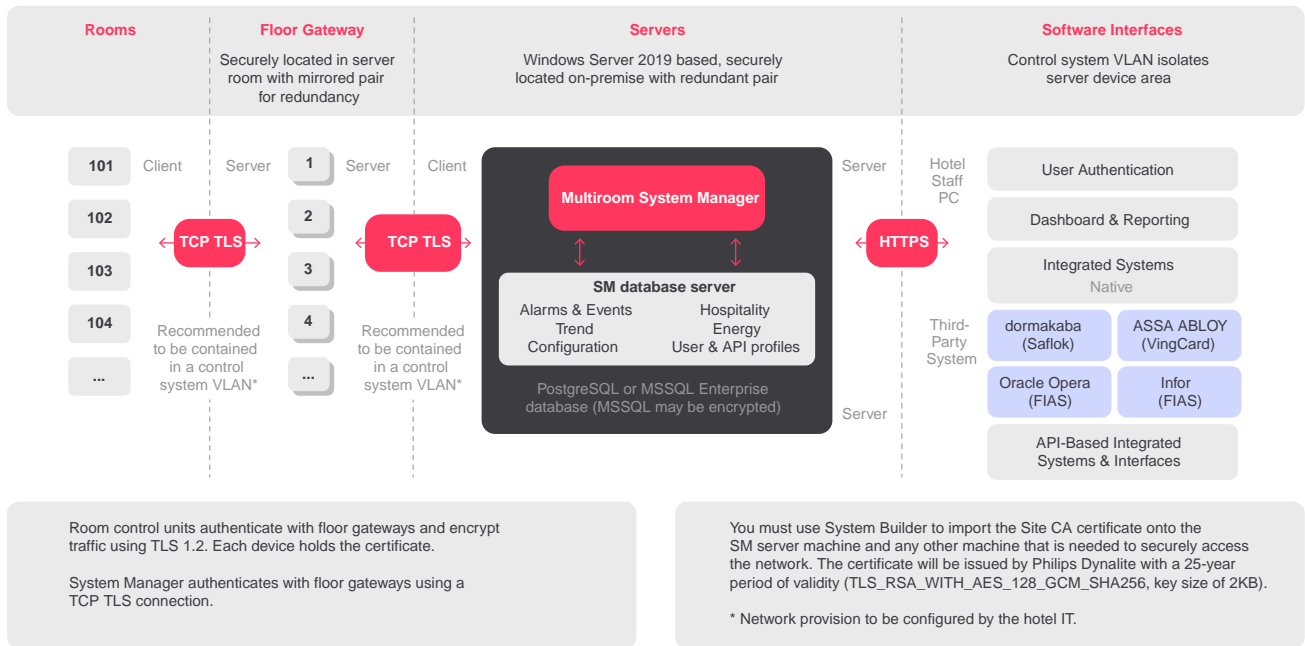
Rooms

Floor Gateway

Securely located in server room with mirrored pair for redundancy

Servers

Windows Server 2019 based, securely located on-premise with redundant pair

Software Interfaces

Control system VLAN isolates server device area

101 Client

102

103

104

...

TCP TLS

Server

Recommended to be contained in a control system VLAN*

1 Server

2

3

4

...

Client

TCP TLS

Recommended to be contained in a control system VLAN*

Multiroom System Manager

SM database server

Alarms & Events
Trend
Configuration

Hospitality
Energy
User & API profiles

PostgreSQL or MSSQL Enterprise database (MSSQL may be encrypted)

Server

HTTPS

Server

Hotel Staff PC

User Authentication

Dashboard & Reporting

Integrated Systems
Native

Third-Party System

dormakaba (Saflok)

ASSA ABLOY (VingCard)

Oracle Opera (FIAS)

Infor (FIAS)

API-Based Integrated Systems & Interfaces

Room control units authenticate with floor gateways and encrypt traffic using TLS 1.2. Each device holds the certificate.

System Manager authenticates with floor gateways using a TCP TLS connection.

You must use System Builder to import the Site CA certificate onto the SM server machine and any other machine that is needed to securely access the network. The certificate will be issued by Philips Dynalite with a 25-year period of validity (TLS_RSA_WITH_AES_128_GCM_SHA256, key size of 2KB).

* Network provision to be configured by the hotel IT.